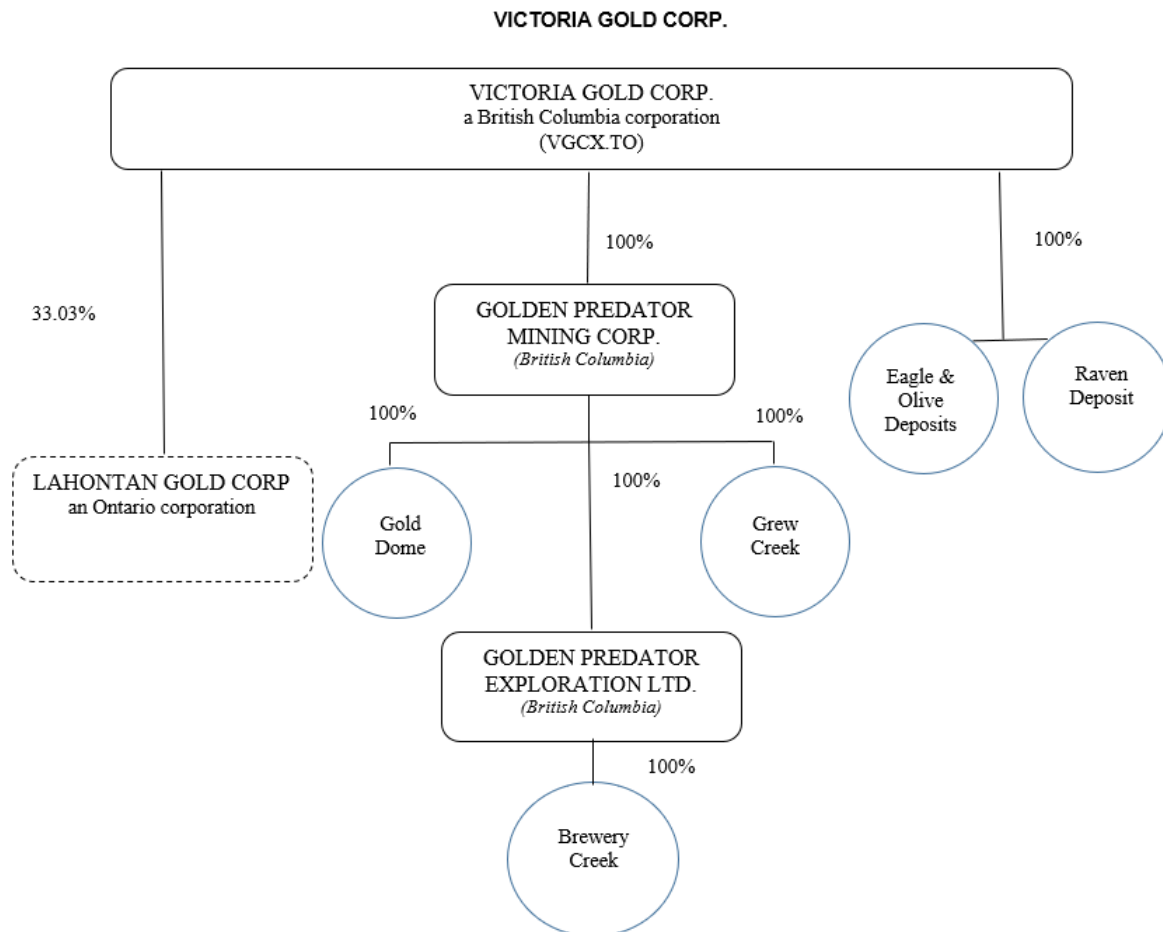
VICTORIA GOLD CORP.

VICTORIA GOLD CORP.
a British Columbia corporation
(VGCX.TO)

100%

100%

33.03%

GOLDEN PREDATOR MINING CORP.
(British Columbia)

Eagle & Olive Deposits

Raven Deposit

100%

100%

LAHONTAN GOLD CORP
an Ontario corporation

100%

Gold Dome

Grew Creek

GOLDEN PREDATOR EXPLORATION LTD.
(British Columbia)

100%

Brewery Creek